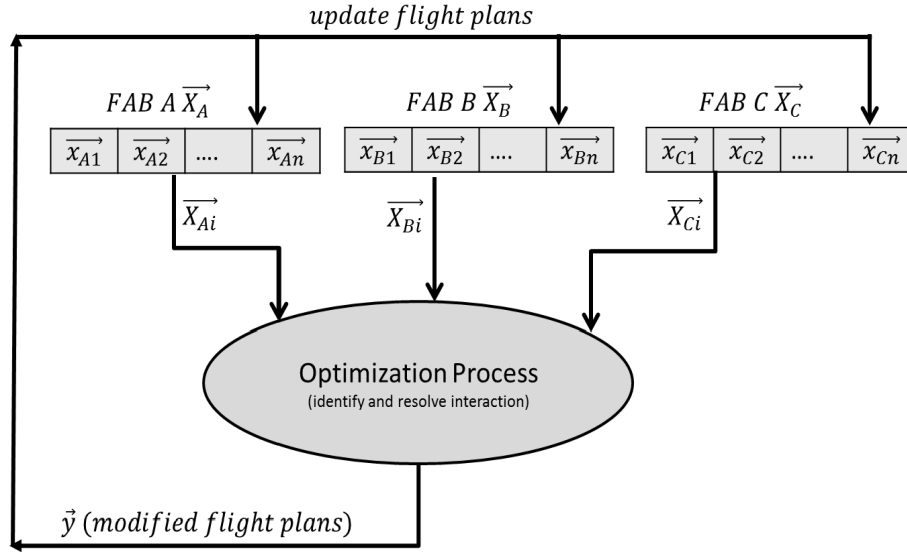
$update\ flight\ plans$

$FAB\ A\ \overrightarrow{X_A}$

| $\overrightarrow{x_{A1}}$ | $\overrightarrow{x_{A2}}$ | .... | $\overrightarrow{x_{An}}$ |
|---|---|---|---|

$FAB\ B\ \overrightarrow{X_B}$

| $\overrightarrow{x_{B1}}$ | $\overrightarrow{x_{B2}}$ | .... | $\overrightarrow{x_{Bn}}$ |
|---|---|---|---|

$FAB\ C\ \overrightarrow{X_C}$

| $\overrightarrow{x_{C1}}$ | $\overrightarrow{x_{C2}}$ | .... | $\overrightarrow{x_{Cn}}$ |
|---|---|---|---|

$\overrightarrow{X_{Ai}}$

$\overrightarrow{X_{Bi}}$

$\overrightarrow{X_{Ci}}$

Optimization Process
(identify and resolve interaction)

$\vec{y}\ (modified\ flight\ plans)$